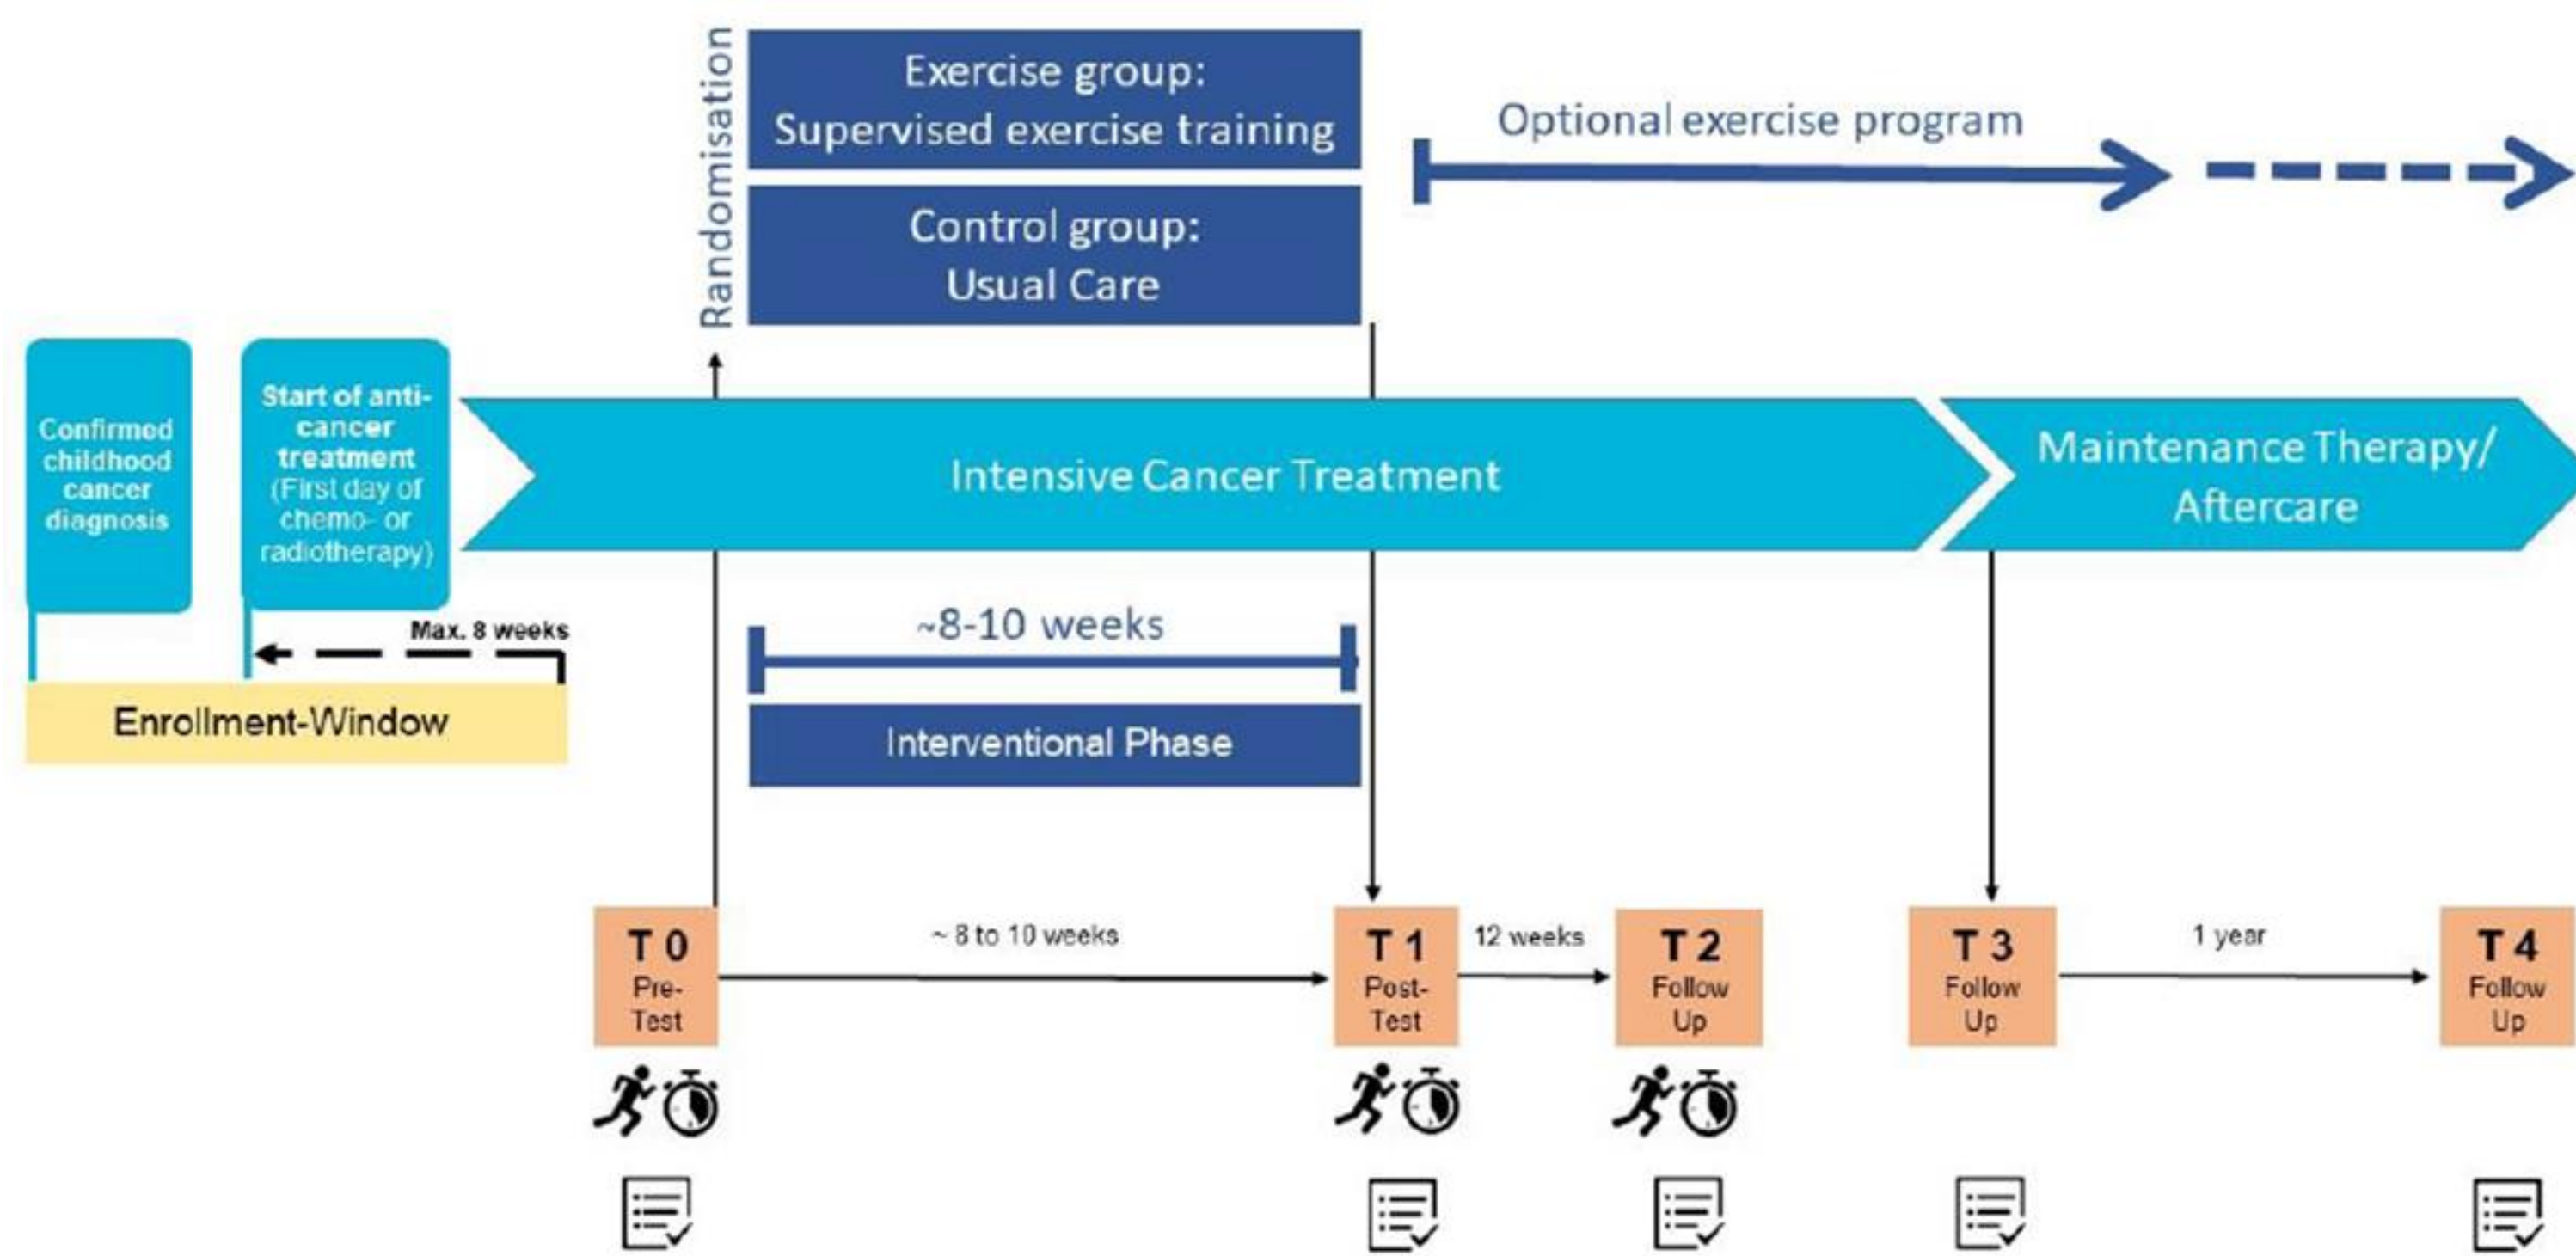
Randomisation

Exercise group:
Supervised exercise training

Control group:
Usual Care

Optional exercise program

Confirmed childhood cancer diagnosis

Start of anti-cancer treatment (First day of chemo- or radiotherapy)

Intensive Cancer Treatment

Maintenance Therapy/ Aftercare

Max. 8 weeks

Enrollment-Window

~8-10 weeks

Interventional Phase

T 0
Pre-Test

~ 8 to 10 weeks

T 1
Post-Test

12 weeks

T 2
Follow Up

T 3
Follow Up

1 year

T 4
Follow Up